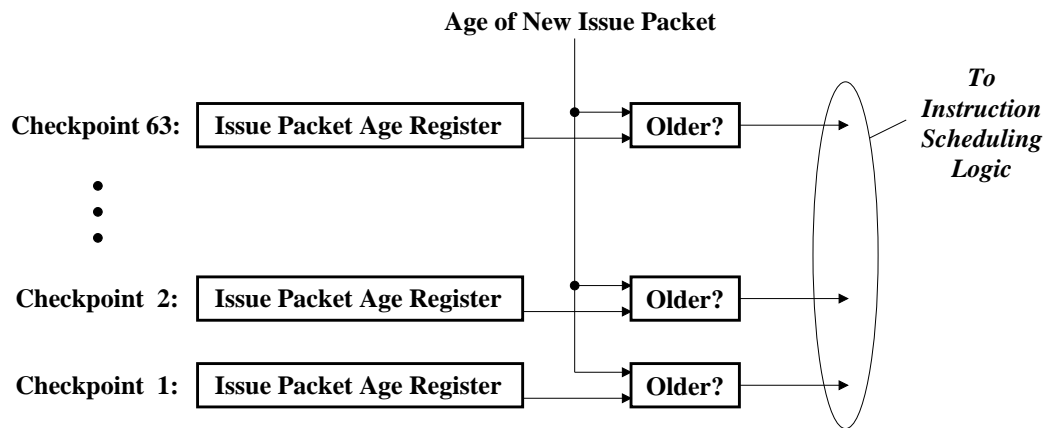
Age of New Issue Packet

Checkpoint 63: Issue Packet Age Register Older?

To Instruction Scheduling Logic

Checkpoint 2: Issue Packet Age Register Older?

Checkpoint 1: Issue Packet Age Register Older?